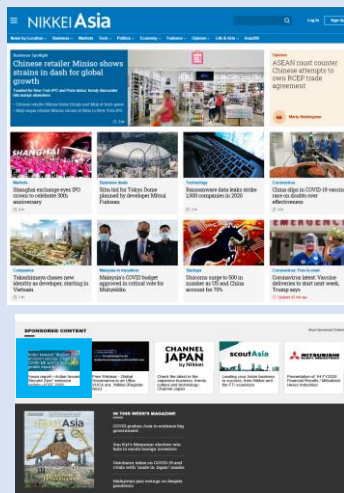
NIKKEI Asia

Log In

Sign Up

Business Spotlight

Chinese retailer Miniso shows strains in dash for global growth

Opinion

ASEAN must counter Chinese attempts to own RCEP trade agreement

Shanghai exchange eyes IPO crown to celebrate 30th anniversary

Site bid for Tokyo Dome planned by developer Mitsui Fudosan

Ransomware data leaks strike 1,000 companies in 2020

China slips in COVID-19 vaccine race on doubts over effectiveness

Taiwanese chases new identity as developer, starting in Vietnam

Malaysia's COVID budget approved in critical vote for Muhyiddin

Unicorns surge to 500 in number as US and China account for 70%

Japan's latest: Vaccine deliveries to start next week, Trump says

SPONSORED CONTENT

CHANNEL JAPAN by Nikkei

scoutAsia

MITSUBISHI HEAVY INDUSTRIES

IN THIS WEEK'S MAGAZINE

Nikkei Asia